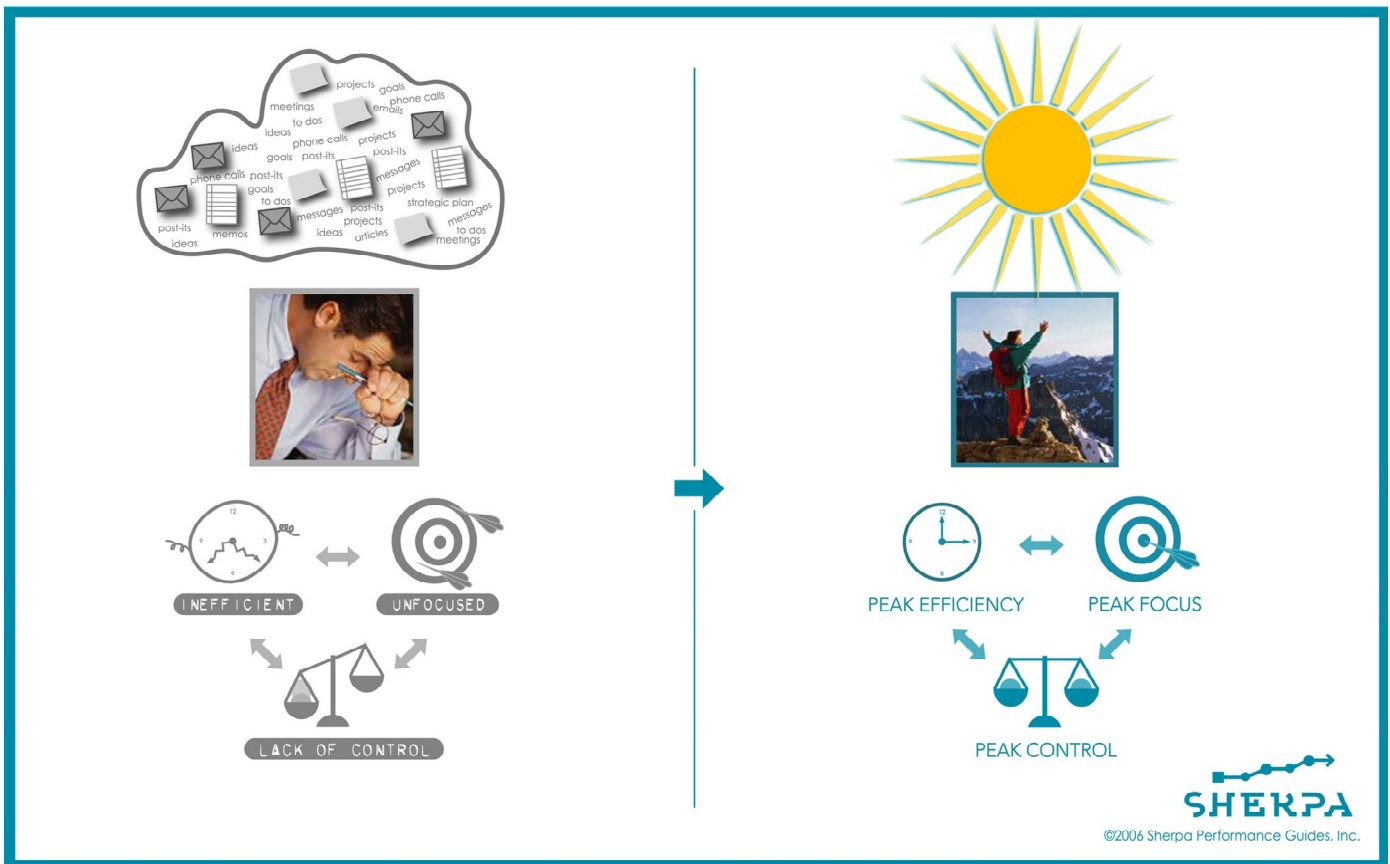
projects goals meetings emails phone calls to dos ideas phone calls projects ideas goals post-its post-its messages phone calls post-its goals projects to dos messages post-its strategic plan projects messages post-its memos ideas articles to dos ideas meetings

12 9 3 6

INEFFICIENT

UNFOCUSED

LACK OF CONTROL

12 9 3 6

PEAK EFFICIENCY

PEAK FOCUS

PEAK CONTROL

SHERPA

©2006 Sherpa Performance Guides, Inc.